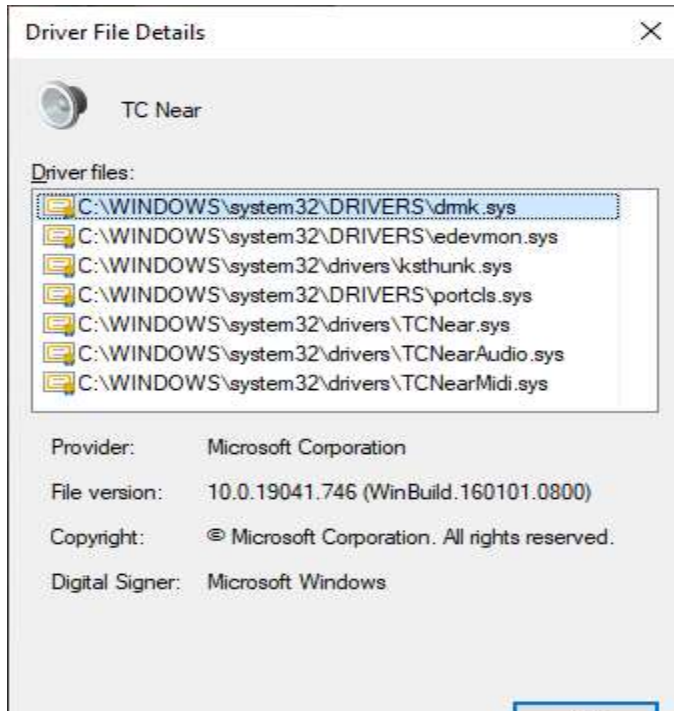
Driver File Details

×

TC Near

Driver files:

C:\WINDOWS\system32\DRIVERS\drmk.sys
C:\WINDOWS\system32\DRIVERS\edevmon.sys
C:\WINDOWS\system32\drivers\ksthunk.sys
C:\WINDOWS\system32\DRIVERS\portcls.sys
C:\WINDOWS\system32\drivers\TCNear.sys
C:\WINDOWS\system32\drivers\TCNearAudio.sys
C:\WINDOWS\system32\drivers\TCNearMidi.sys

| | |
|---|---|
| Provider: | Microsoft Corporation |
| File version: | 10.0.19041.746 (WinBuild.160101.0800) |
| Copyright: | © Microsoft Corporation. All rights reserved. |
| Digital Signer: | Microsoft Windows |